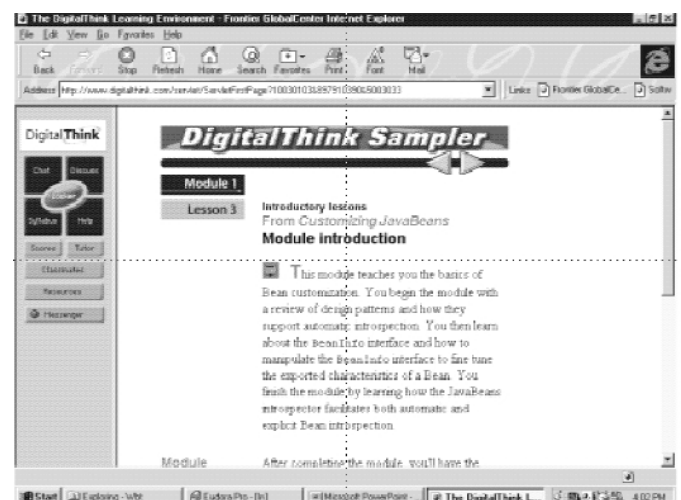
The DigitalThink Learning Environment - Frontier GlobalCenter Internet Explorer

File Edit View Go Favorites Help

Back Forward Stop Refresh Home Search Favorites Print Font Mail

Address http://www.digitalthink.com/servlet/ServletFirstPage?10030103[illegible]

Links Frontier GlobalCe... Softw

DigitalThink

Chat Discuss

Syllabus Help

Scores Tutor

Classmates

Resources

Messenger

DigitalThink Sampler

Module 1

Lesson 3

Introductory lessons
From Customizing JavaBeans
Module introduction

This module teaches you the basics of Bean customization. You begin the module with a review of design patterns and how they support automatic introspection. You then learn about the BeanInfo interface and how to manipulate the BeanInfo interface to fine tune the exported characteristics of a Bean. You finish the module by learning how the JavaBeans introspector facilitates both automatic and explicit Bean introspection.

Module

After completing the module, you'll have the

Start Exploring - Wtr Eudora Pro - [In] Microsoft PowerPoint - The DigitalThink L... 4:02 PM